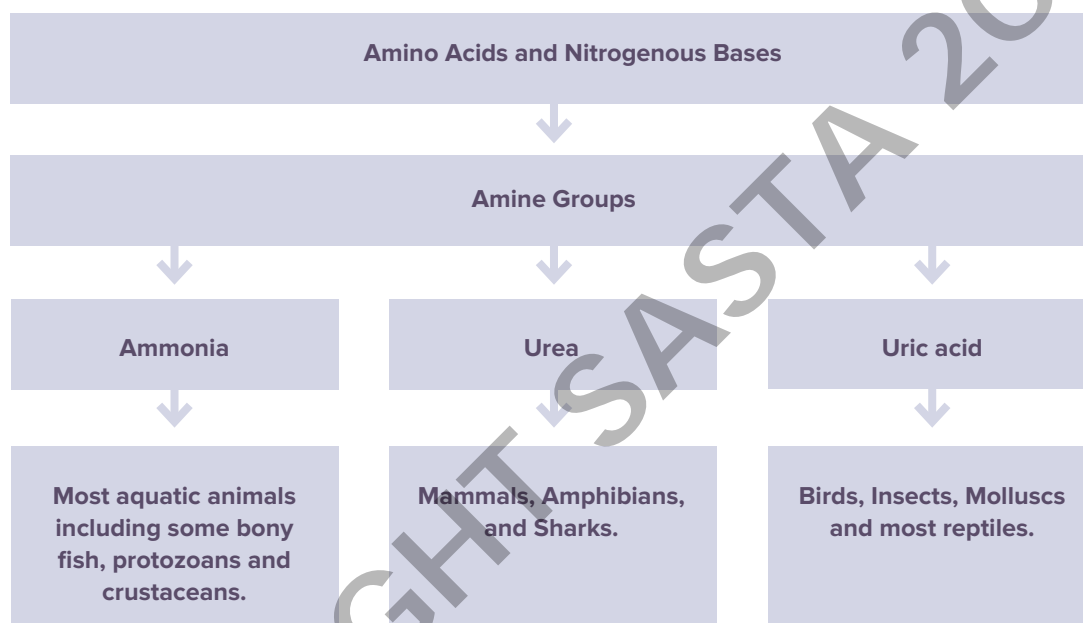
Amino Acids and Nitrogenous Bases

Amine Groups

Ammonia

Urea

Uric acid

Most aquatic animals including some bony fish, protozoans and crustaceans.

Mammals, Amphibians, and Sharks.

Birds, Insects, Molluscs and most reptiles.

GHT SASTA 20